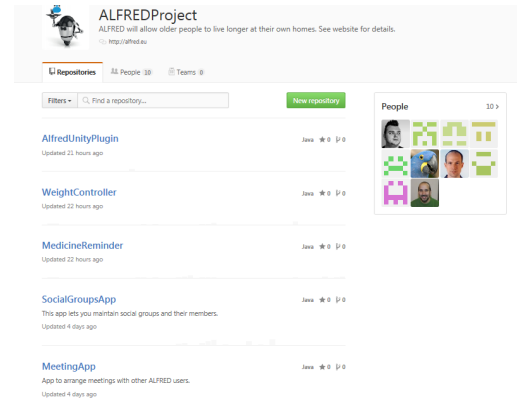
ALFREDProject

ALFRED will allow older people to live longer at their own homes. See website for details.

http://alfred.eu

Repositories People 10 Teams 0

Filters Find a repository... New repository

AlfredUnityPlugin
Updated 21 hours ago
Java ★0 0

WeightController
Updated 22 hours ago
Java ★0 0

MedicineReminder
Updated 22 hours ago
Java ★0 0

SocialGroupsApp
This app lets you maintain social groups and their members.
Updated 4 days ago
Java ★0 0

MeetingApp
App to arrange meetings with other ALFRED users.
Updated 4 days ago
Java ★0 0

People 10 >